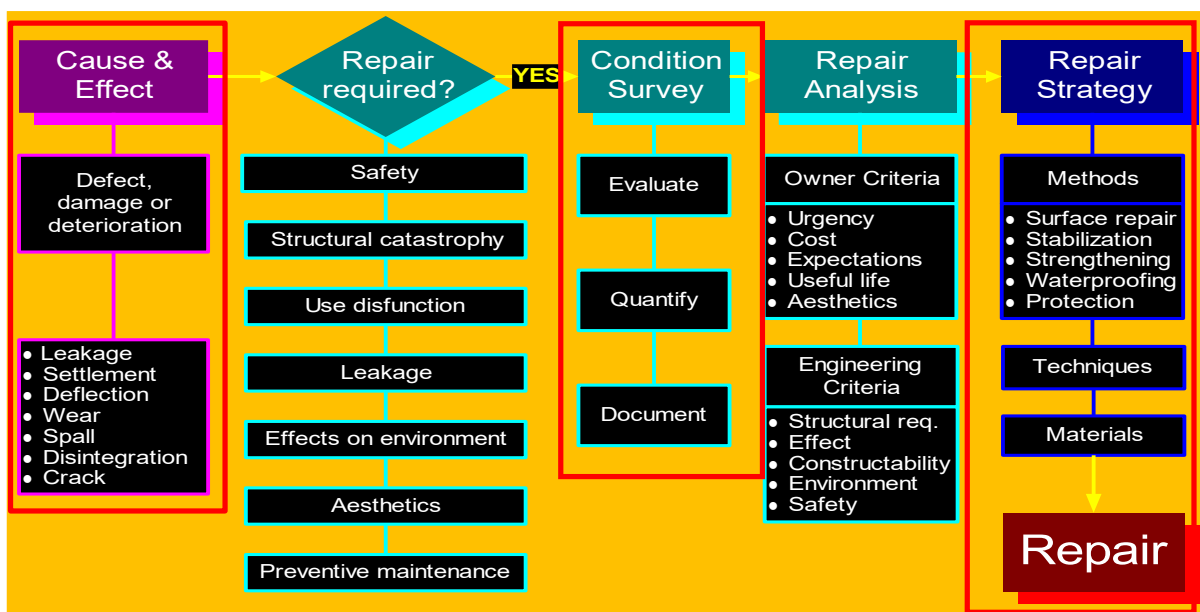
Cause & Effect

Defect, damage or deterioration

• Leakage
• Settlement
• Deflection
• Wear
• Spall
• Disintegration
• Crack

Repair required?

YES

Safety

Structural catastrophy

Use disfunction

Leakage

Effects on environment

Aesthetics

Preventive maintenance

Condition Survey

Evaluate

Quantify

Document

Repair Analysis

Owner Criteria

• Urgency
• Cost
• Expectations
• Useful life
• Aesthetics

Engineering Criteria

• Structural req.
• Effect
• Constructability
• Environment
• Safety

Repair Strategy

Methods

• Surface repair
• Stabilization
• Strengthening
• Waterproofing
• Protection

Techniques

Materials

Repair